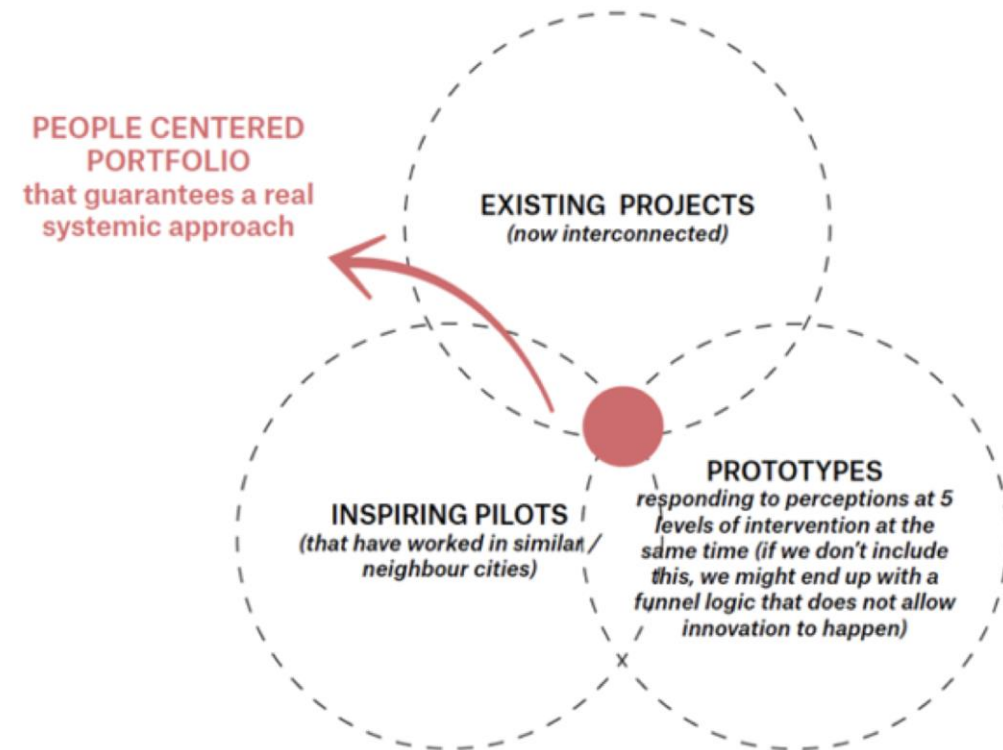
PEOPLE CENTERED PORTFOLIO
that guarantees a real systemic approach

EXISTING PROJECTS
(now interconnected)

INSPIRING PILOTS
(that have worked in similar / neighbour cities)

PROTOTYPES
responding to perceptions at 5 levels of intervention at the same time (if we don't include this, we might end up with a funnel logic that does not allow innovation to happen)